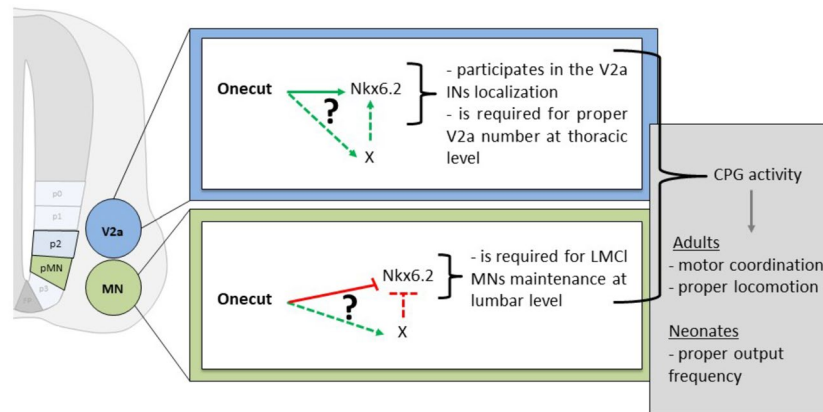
p0
p1
p2
pMN
p3

V2a

MN

Onecut

Nkx6.2

?

X

- participates in the V2a INs localization
- is required for proper V2a number at thoracic level

Onecut

Nkx6.2

?

X

- is required for LMCl MNs maintenance at lumbar level

CPG activity

Adults
- motor coordination
- proper locomotion

Neonates
- proper output frequency